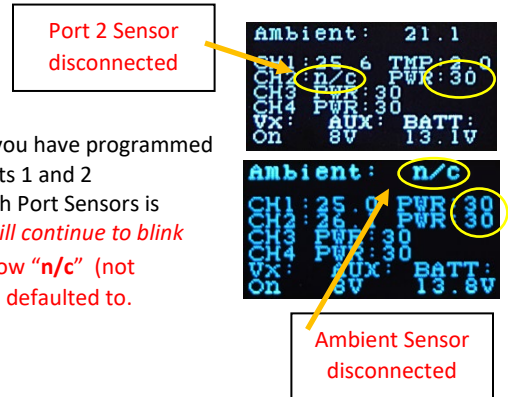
Port 2 Sensor disconnected

Ambient: 21.1
CH1: 25.6 TMP: 2.0
CH2: n/c PWR: 30
CH3 PWR: 30
CH4 PWR: 30
Vx: AUX: BATT:
On 8V 13.1V

you have programmed
ts 1 and 2
h Port Sensors is
ill continue to blink
ow "n/c" (not
defaulted to.

Ambient: n/c
CH1: 25.0 PWR: 30
CH2: 26. PWR: 30
CH3 PWR: 30
CH4 PWR: 30
Vx: AUX: BATT:
On 8V 13.8V

Ambient Sensor disconnected